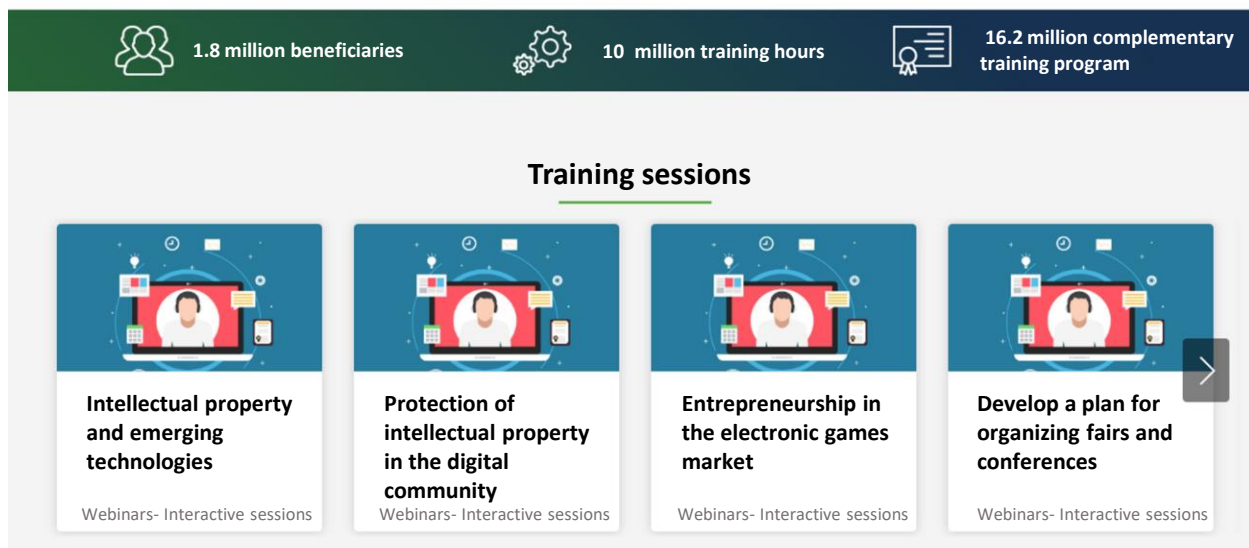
1.8 million beneficiaries

10 million training hours

16.2 million complementary training program

Training sessions

Intellectual property and emerging technologies

Webinars- Interactive sessions

Protection of intellectual property in the digital community

Webinars- Interactive sessions

Entrepreneurship in the electronic games market

Webinars- Interactive sessions

Develop a plan for organizing fairs and conferences

Webinars- Interactive sessions